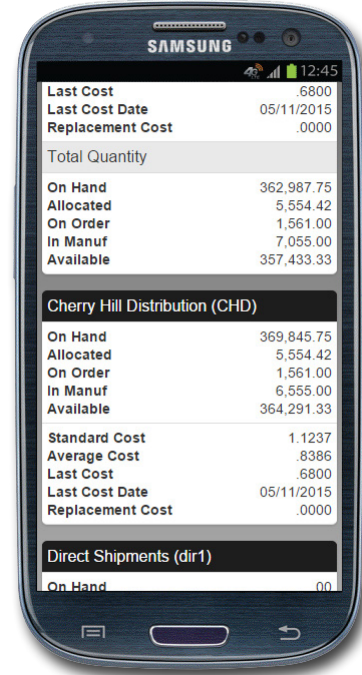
SAMSUNG

4G 12:45

| | |
|---|---|
| Last Cost | .6800 |
| Last Cost Date | 05/11/2015 |
| Replacement Cost | .0000 |

Total Quantity

| | |
|---|---|
| On Hand | 362,987.75 |
| Allocated | 5,554.42 |
| On Order | 1,561.00 |
| In Manuf | 7,055.00 |
| Available | 357,433.33 |

Cherry Hill Distribution (CHD)

| | |
|---|---|
| On Hand | 369,845.75 |
| Allocated | 5,554.42 |
| On Order | 1,561.00 |
| In Manuf | 6,555.00 |
| Available | 364,291.33 |

| | |
|---|---|
| Standard Cost | 1.1237 |
| Average Cost | .8386 |
| Last Cost | .6800 |
| Last Cost Date | 05/11/2015 |
| Replacement Cost | .0000 |

Direct Shipments (dir1)

On Hand .00